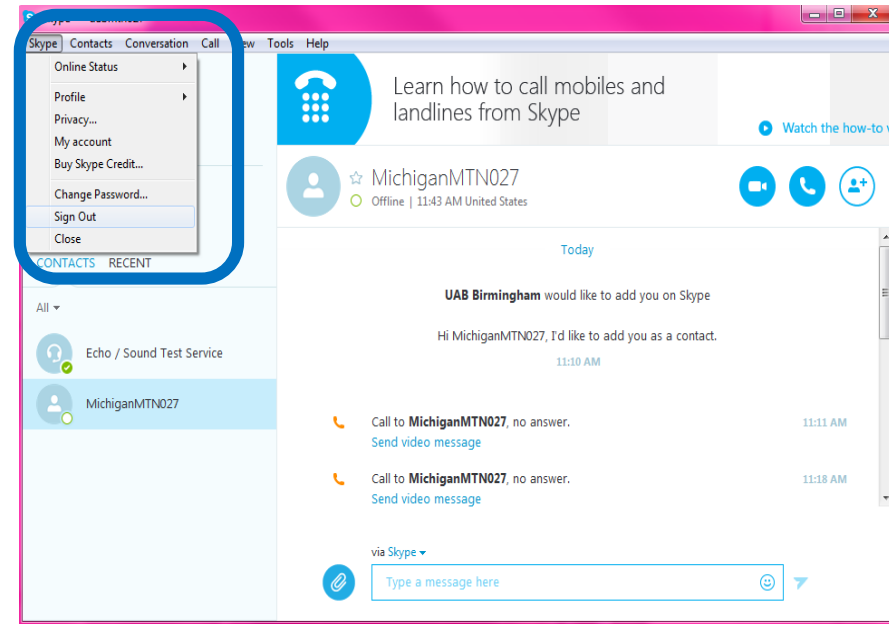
Skype Contacts Conversation Call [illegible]ew Tools Help

Online Status
Profile
Privacy...
My account
Buy Skype Credit...
Change Password...
Sign Out
Close

CONTACTS RECENT

All

Echo / Sound Test Service

MichiganMTN027

Learn how to call mobiles and landlines from Skype

Watch the how-to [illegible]

MichiganMTN027
Offline | 11:43 AM United States

Today

**UAB Birmingham** would like to add you on Skype

Hi MichiganMTN027, I'd like to add you as a contact.
11:10 AM

Call to **MichiganMTN027**, no answer. 11:11 AM
Send video message

Call to **MichiganMTN027**, no answer. 11:18 AM
Send video message

via Skype

Type a message here